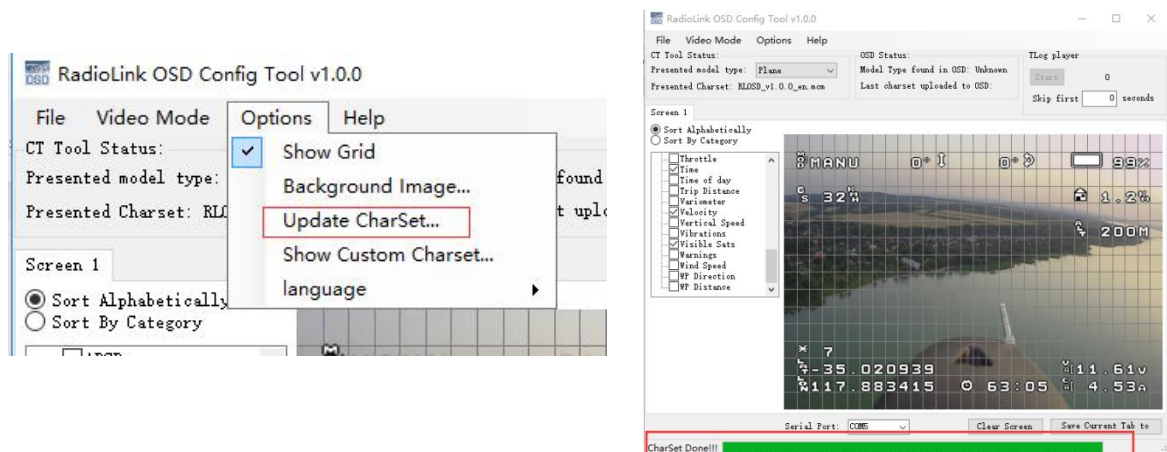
RadioLink OSD Config Tool v1.0.0

File Video Mode Options Help

CT Tool Status:

Presented model type:

Presented Charset: RL

Show Grid

Background Image...

Update CharSet...

Show Custom Charset...

language

found

t uplo

Screen 1

Sort Alphabetically

Sort By Category

RadioLink OSD Config Tool v1.0.0

File Video Mode Options Help

CT Tool Status:

Presented model type: Plane

Presented Charset: RLOSD_v1.0.0_en.mcm

OSD Status:

Model Type found in OSD: Unknown

Last charset uploaded to OSD:

TLog player

Start

0

Skip first 0 seconds

Screen 1

Sort Alphabetically

Sort By Category

Throttle

Time

Time of day

Trip Distance

Variometer

Velocity

Vertical Speed

Vibrations

Visible Sats

Warnings

Wind Speed

WP Direction

WP Distance

MANU

0°

0°

99%

32

1.2%

200M

7

-35.020939

117.883415

63:05

11.61v

4.53A

Serial Port: COM5

Clear Screen

Save Current Tab to

CharSet Done!!!